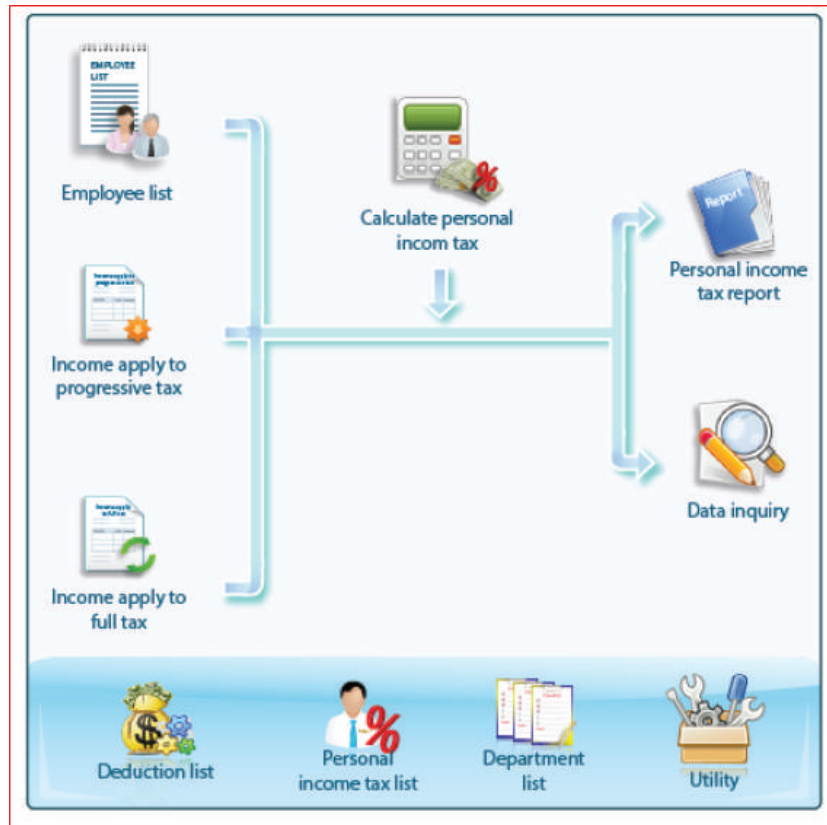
EMPLOYEE LIST

Employee list

Income apply to progressive tax

Income apply to full tax

Calculate personal incom tax

Report

Personal income tax report

Data inquiry

Deduction list

Personal income tax list

Department list

Utility